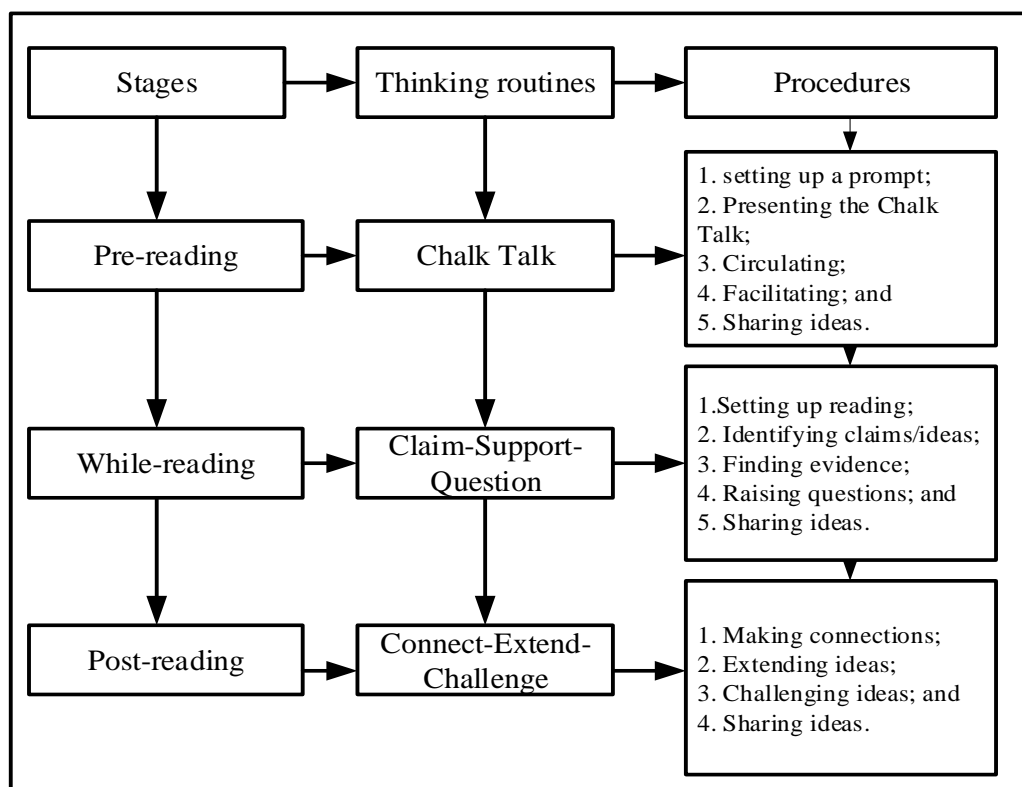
Stages

Thinking routines

Procedures

Pre-reading

Chalk Talk

1. setting up a prompt;
2. Presenting the Chalk Talk;
3. Circulating;
4. Facilitating; and
5. Sharing ideas.

While-reading

Claim-Support-Question

1.Setting up reading;
2. Identifying claims/ideas;
3. Finding evidence;
4. Raising questions; and
5. Sharing ideas.

Post-reading

Connect-Extend-Challenge

1. Making connections;
2. Extending ideas;
3. Challenging ideas; and
4. Sharing ideas.